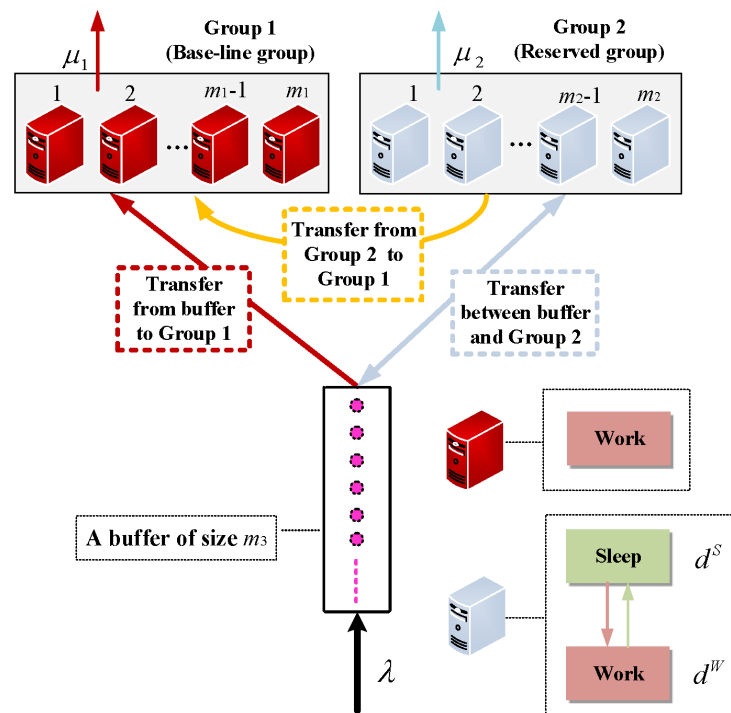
Group 1
(Base-line group)

$\mu_1$

1 2 ... $m_1$-1 $m_1$

Group 2
(Reserved group)

$\mu_2$

1 2 ... $m_2$-1 $m_2$

Transfer from Group 2 to Group 1

Transfer from buffer to Group 1

Transfer between buffer and Group 2

Work

A buffer of size $m_3$

Sleep

$d^S$

Work

$d^W$

$\lambda$